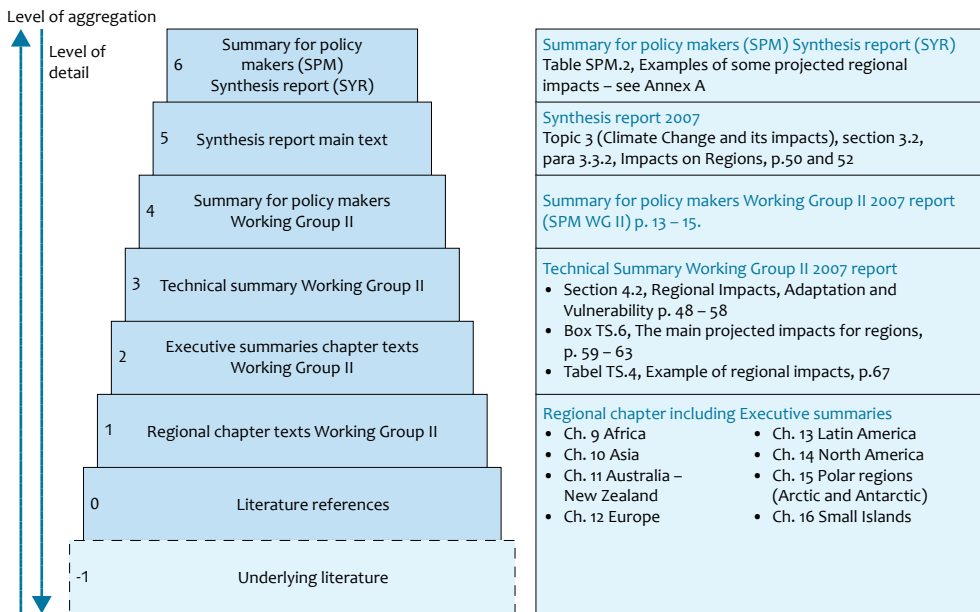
Level of aggregation

Level of detail

6 Summary for policy makers (SPM) Synthesis report (SYR)

5 Synthesis report main text

4 Summary for policy makers Working Group II

3 Technical summary Working Group II

2 Executive summaries chapter texts Working Group II

1 Regional chapter texts Working Group II

0 Literature references

-1 Underlying literature

Summary for policy makers (SPM) Synthesis report (SYR)
Table SPM.2, Examples of some projected regional impacts – see Annex A

Synthesis report 2007
Topic 3 (Climate Change and its impacts), section 3.2, para 3.3.2, Impacts on Regions, p.50 and 52

Summary for policy makers Working Group II 2007 report (SPM WG II) p. 13 – 15.

Technical Summary Working Group II 2007 report
- Section 4.2, Regional Impacts, Adaptation and Vulnerability p. 48 – 58
- Box TS.6, The main projected impacts for regions, p. 59 – 63
- Tabel TS.4, Example of regional impacts, p.67

Regional chapter including Executive summaries
- Ch. 9 Africa
- Ch. 10 Asia
- Ch. 11 Australia – New Zealand
- Ch. 12 Europe
- Ch. 13 Latin America
- Ch. 14 North America
- Ch. 15 Polar regions (Arctic and Antarctic)
- Ch. 16 Small Islands